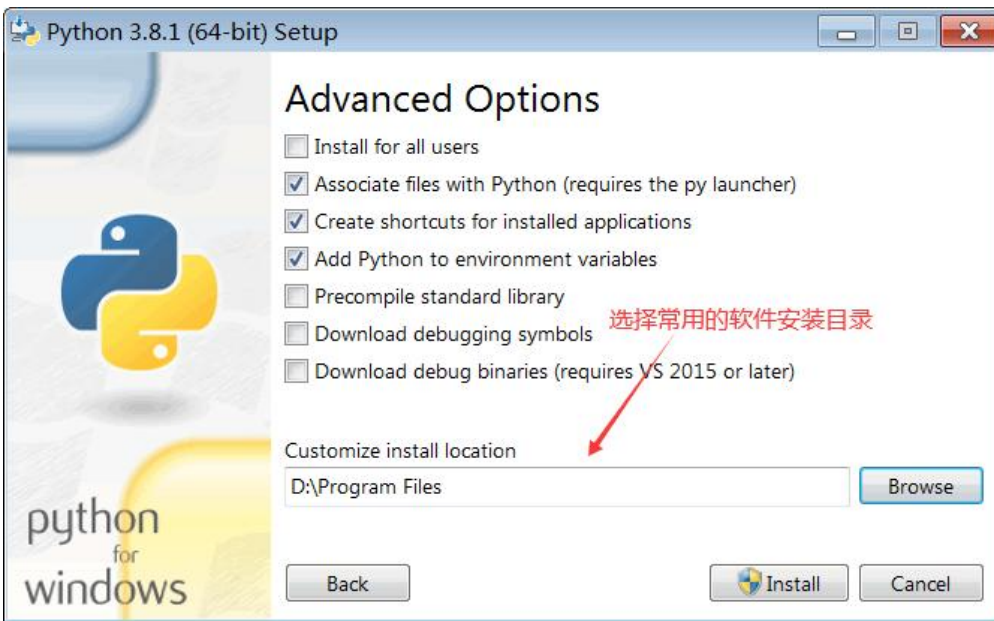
Python 3.8.1 (64-bit) Setup

Advanced Options

Install for all users

Associate files with Python (requires the py launcher)

Create shortcuts for installed applications

Add Python to environment variables

Precompile standard library

Download debugging symbols

选择常用的软件安装目录

Download debug binaries (requires VS 2015 or later)

Customize install location

D:\Program Files

Browse

python
for
windows

Back

Install

Cancel